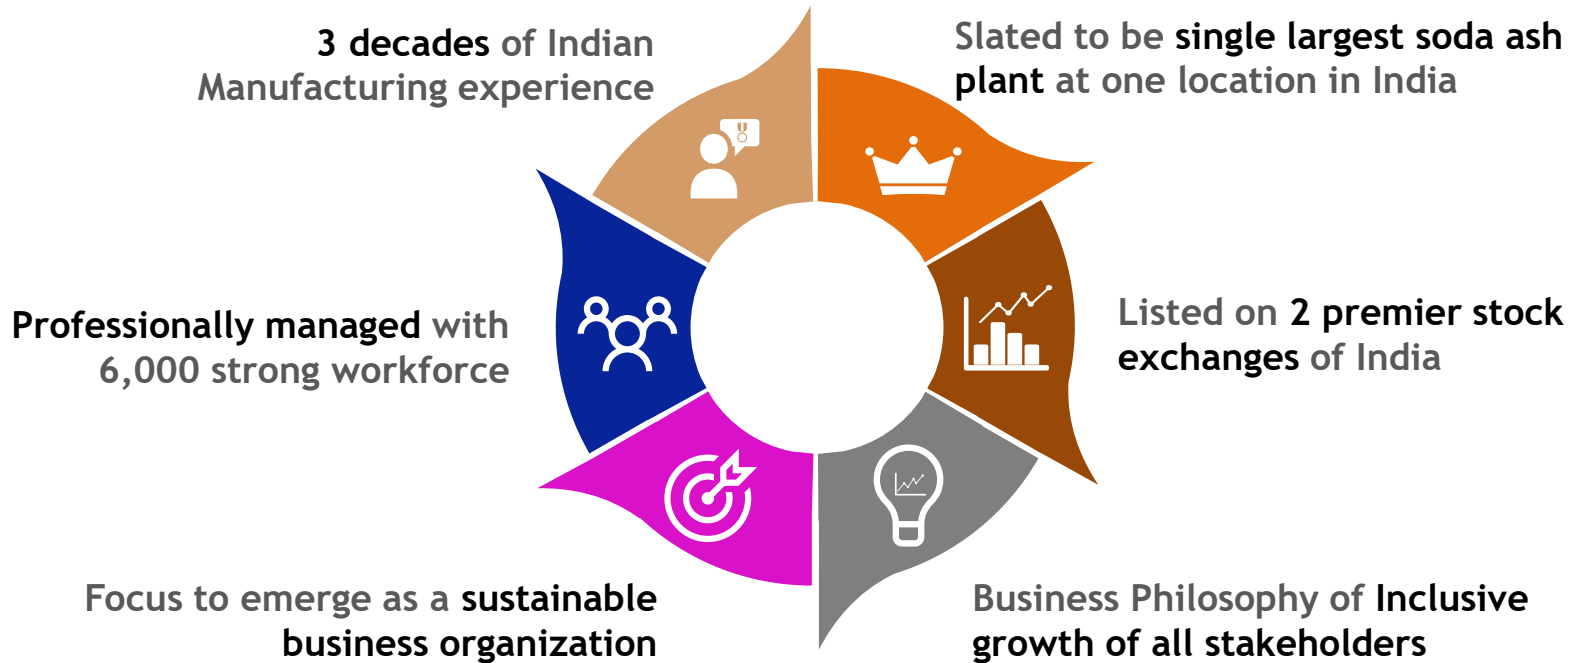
3 decades of Indian Manufacturing experience

Slated to be single largest soda ash plant at one location in India

Professionally managed with 6,000 strong workforce

Listed on 2 premier stock exchanges of India

Focus to emerge as a sustainable business organization

Business Philosophy of Inclusive growth of all stakeholders